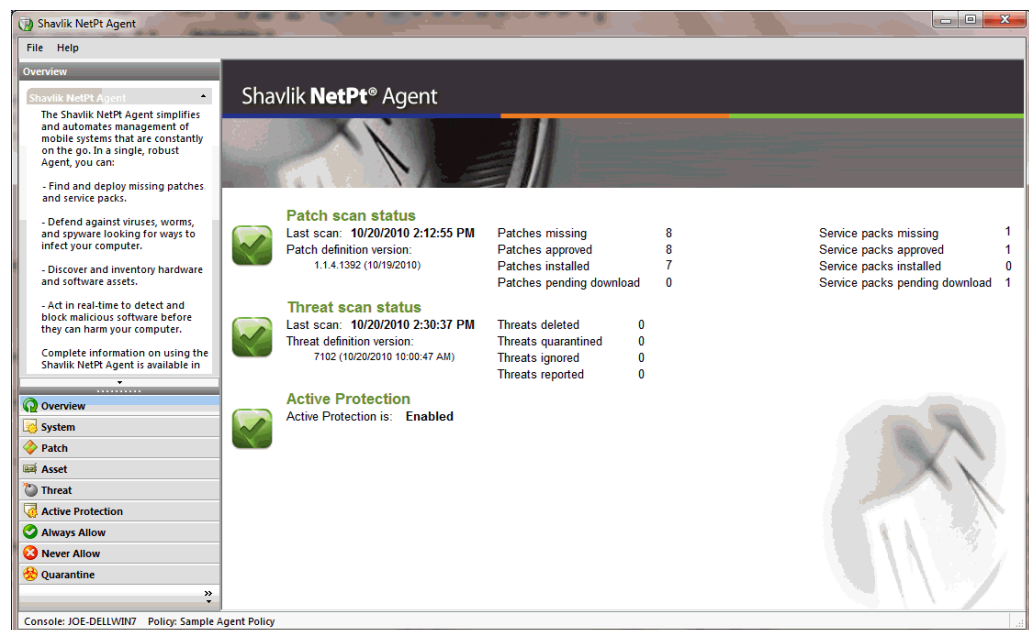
Shavlik NetPt Agent

File Help

Overview

Shavlik NetPt Agent

The Shavlik NetPt Agent simplifies and automates management of mobile systems that are constantly on the go. In a single, robust Agent, you can:

- Find and deploy missing patches and service packs.

- Defend against viruses, worms, and spyware looking for ways to infect your computer.

- Discover and inventory hardware and software assets.

- Act in real-time to detect and block malicious software before they can harm your computer.

Complete information on using the Shavlik NetPt Agent is available in

Overview
System
Patch
Asset
Threat
Active Protection
Always Allow
Never Allow
Quarantine

Shavlik NetPt® Agent

Patch scan status
Last scan: 10/20/2010 2:12:55 PM
Patch definition version:
1.1.4.1392 (10/19/2010)

| | |
|---|---|
| Patches missing | 8 |
| Patches approved | 8 |
| Patches installed | 7 |
| Patches pending download | 0 |

| | |
|---|---|
| Service packs missing | 1 |
| Service packs approved | 1 |
| Service packs installed | 0 |
| Service packs pending download | 1 |

Threat scan status
Last scan: 10/20/2010 2:30:37 PM
Threat definition version:
7102 (10/20/2010 10:00:47 AM)

| | |
|---|---|
| Threats deleted | 0 |
| Threats quarantined | 0 |
| Threats ignored | 0 |
| Threats reported | 0 |

Active Protection
Active Protection is: Enabled

Console: JOE-DELLWIN7 Policy: Sample Agent Policy